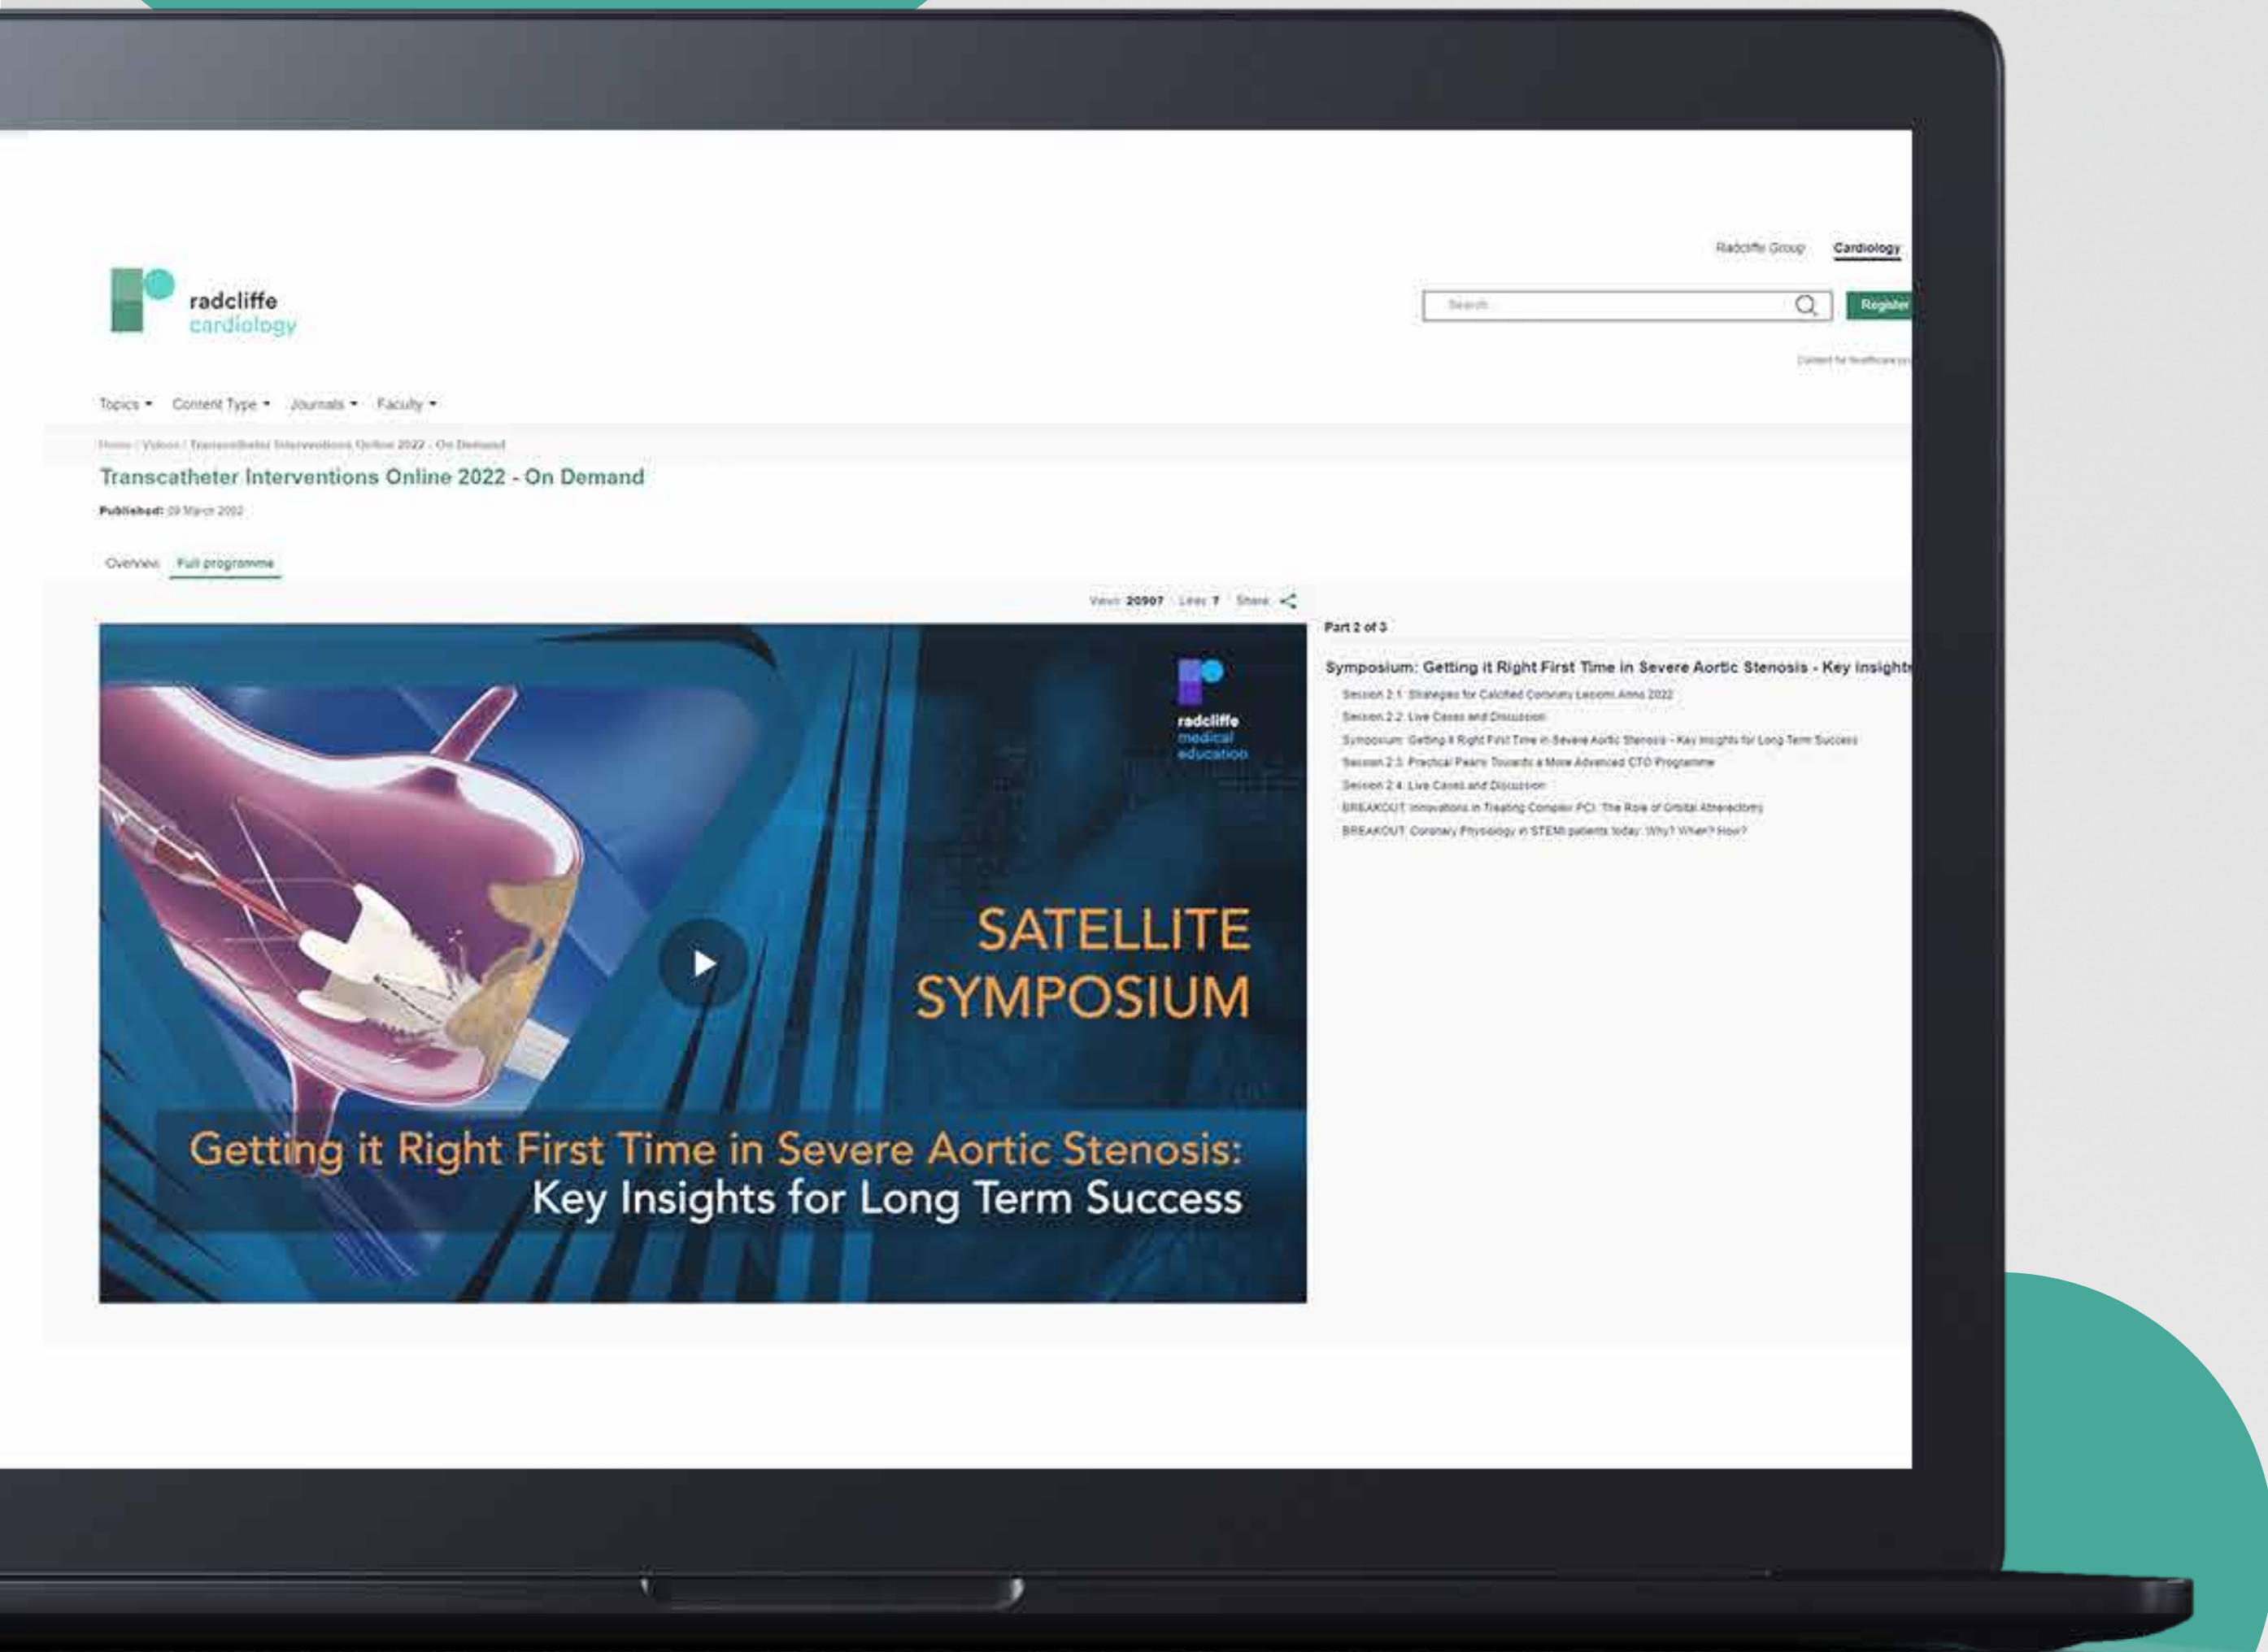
Radcliffe Group Cardiology

radcliffe cardiology

Search

Register

Content for healthcare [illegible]

Topics ▾ Content Type ▾ Journals ▾ Faculty ▾

Home / Videos / Transcatheter Interventions Online 2022 - On Demand

Transcatheter Interventions Online 2022 - On Demand

Published: 09 March 2022

Overview Full programme

Views 20907 Likes 7 Share

radcliffe medical education

SATELLITE SYMPOSIUM

Getting it Right First Time in Severe Aortic Stenosis: Key Insights for Long Term Success

Part 2 of 3

Symposium: Getting it Right First Time in Severe Aortic Stenosis - Key Insight

Session 2.1: Strategies for Calcified Coronary Lesions Anno 2022

Session 2.2: Live Cases and Discussion

Symposium: Getting it Right First Time in Severe Aortic Stenosis - Key Insights for Long Term Success

Session 2.3: Practical Pearls Towards a More Advanced CTO Programme

Session 2.4: Live Cases and Discussion

BREAKOUT: Innovations in Treating Complex PCI: The Role of Orbital Atherectomy

BREAKOUT: Coronary Physiology in STEMI patients today: Why? When? How?